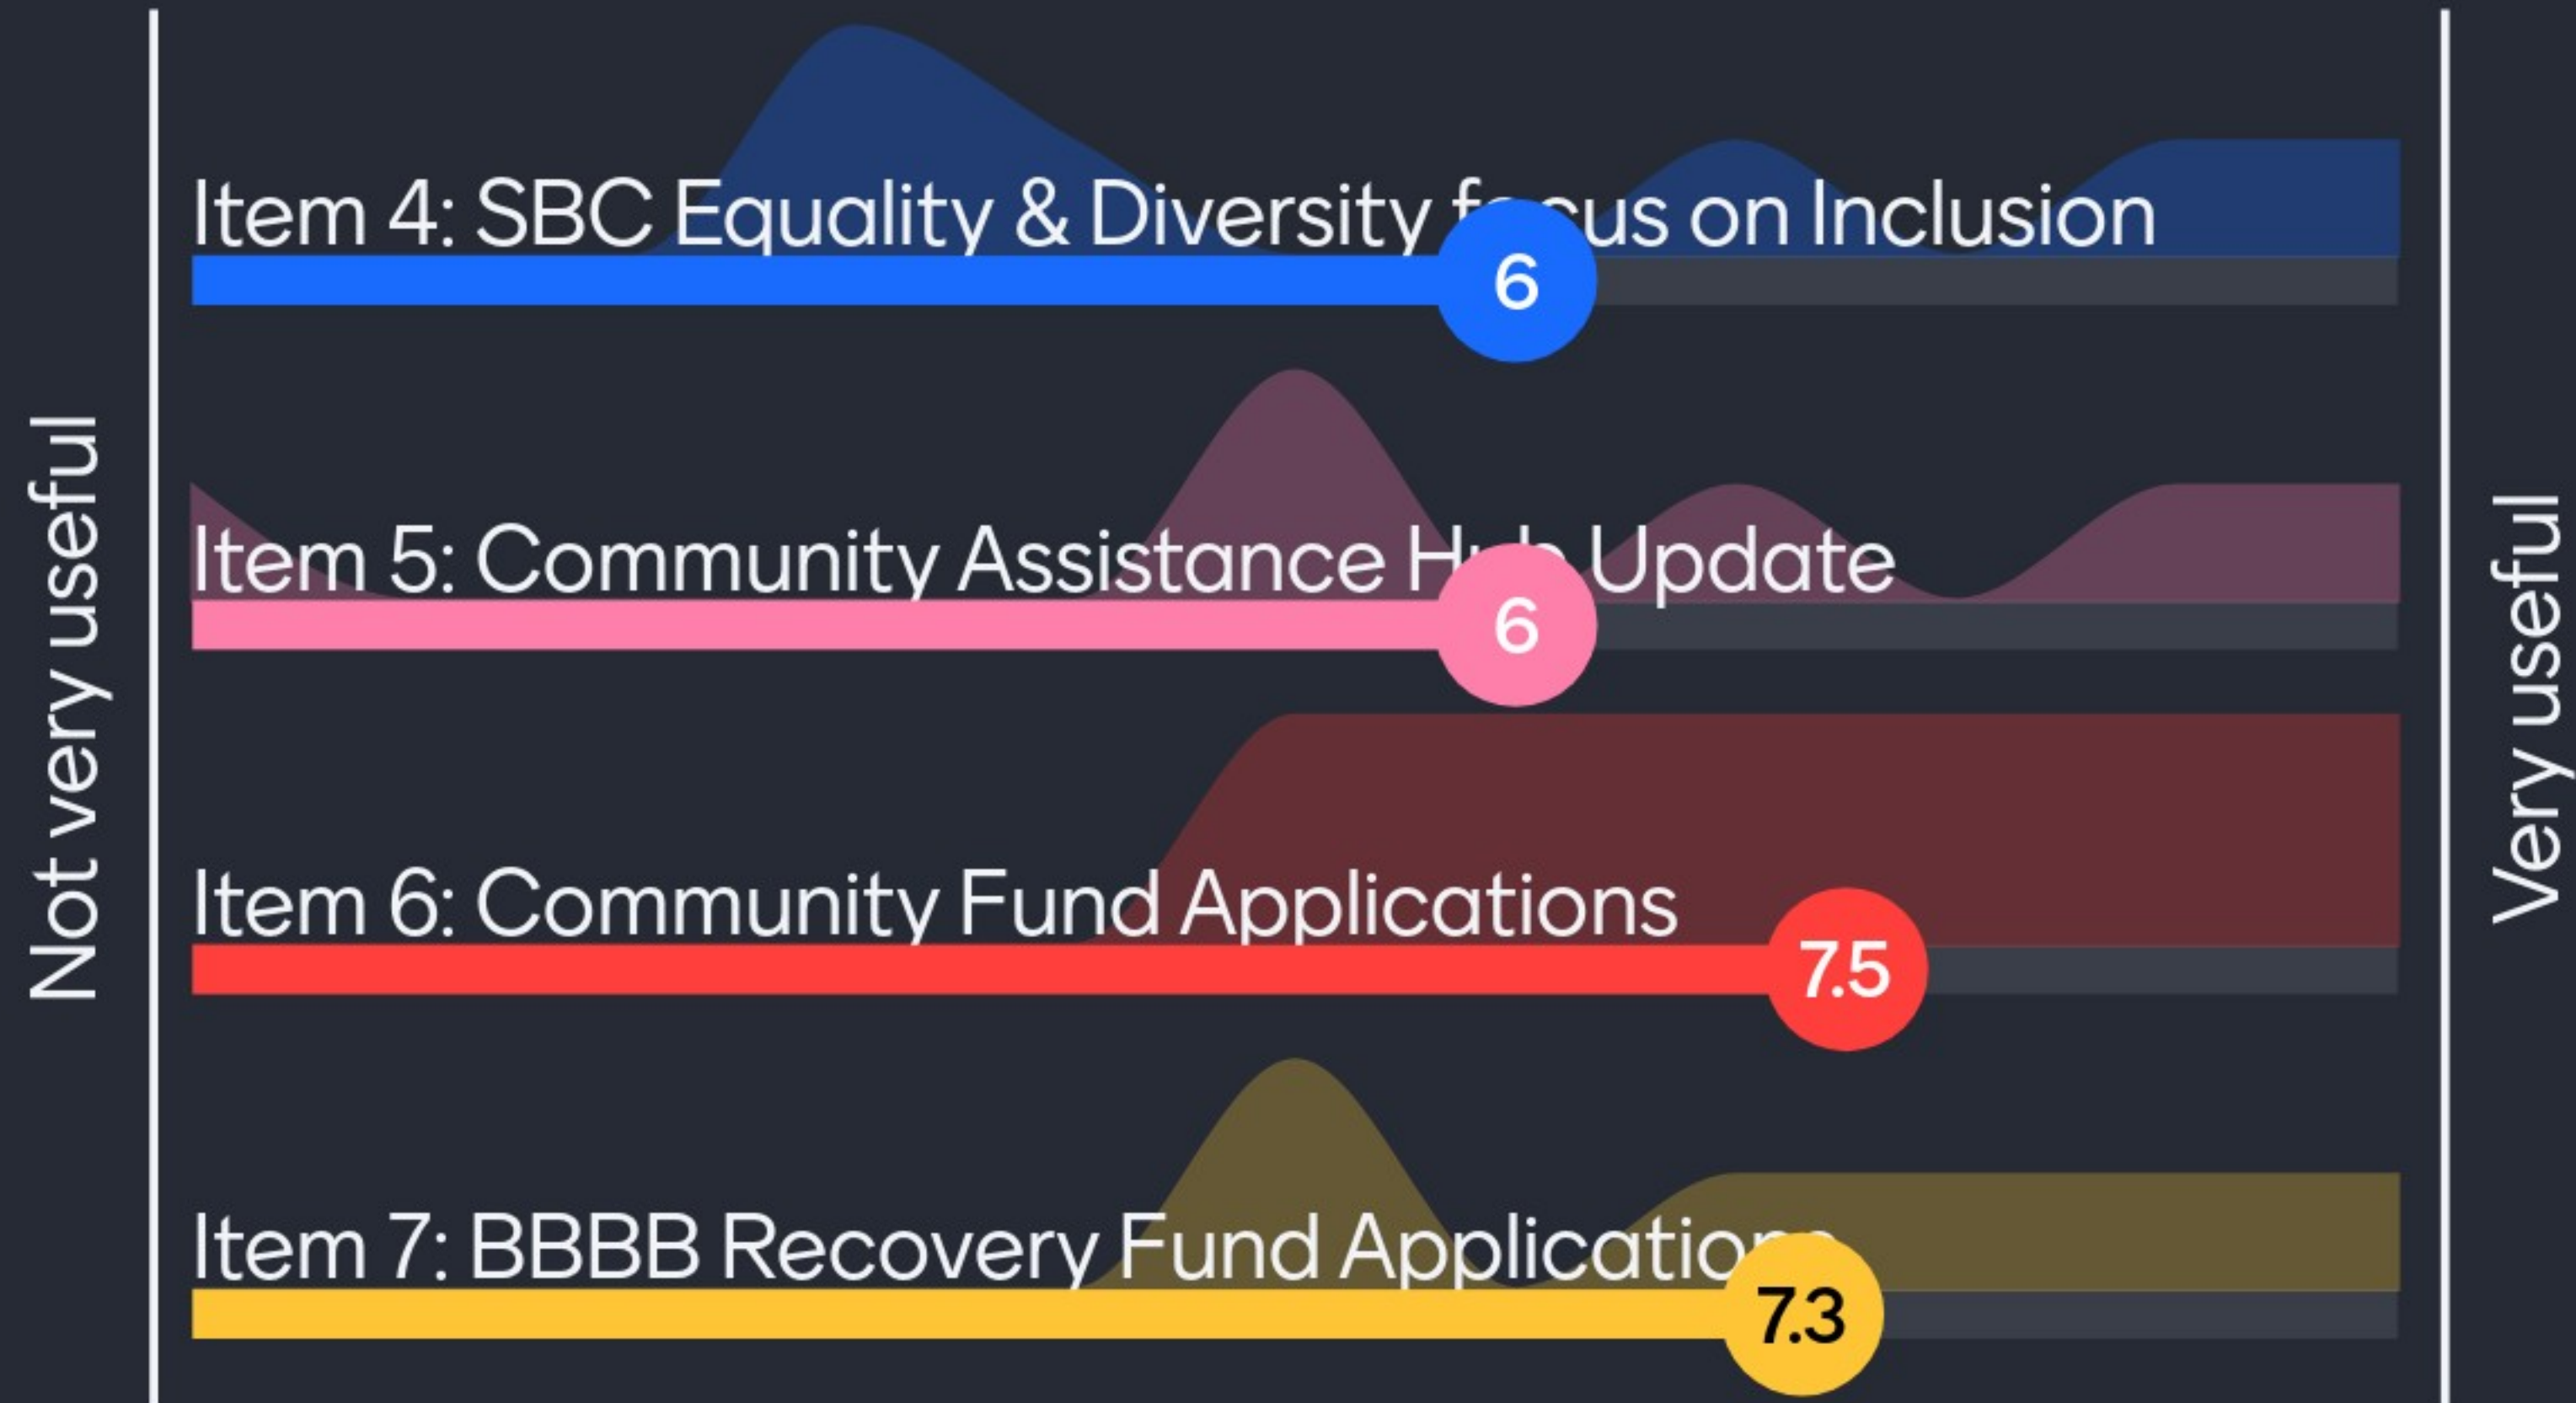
Not very useful

Item 4: SBC Equality & Diversity f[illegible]cus on Inclusion

6

Item 5: Community Assistance H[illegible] Update

6

Item 6: Community Fund Applications

7.5

Item 7: BBBB Recovery Fund Applicatio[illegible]

7.3

Very useful